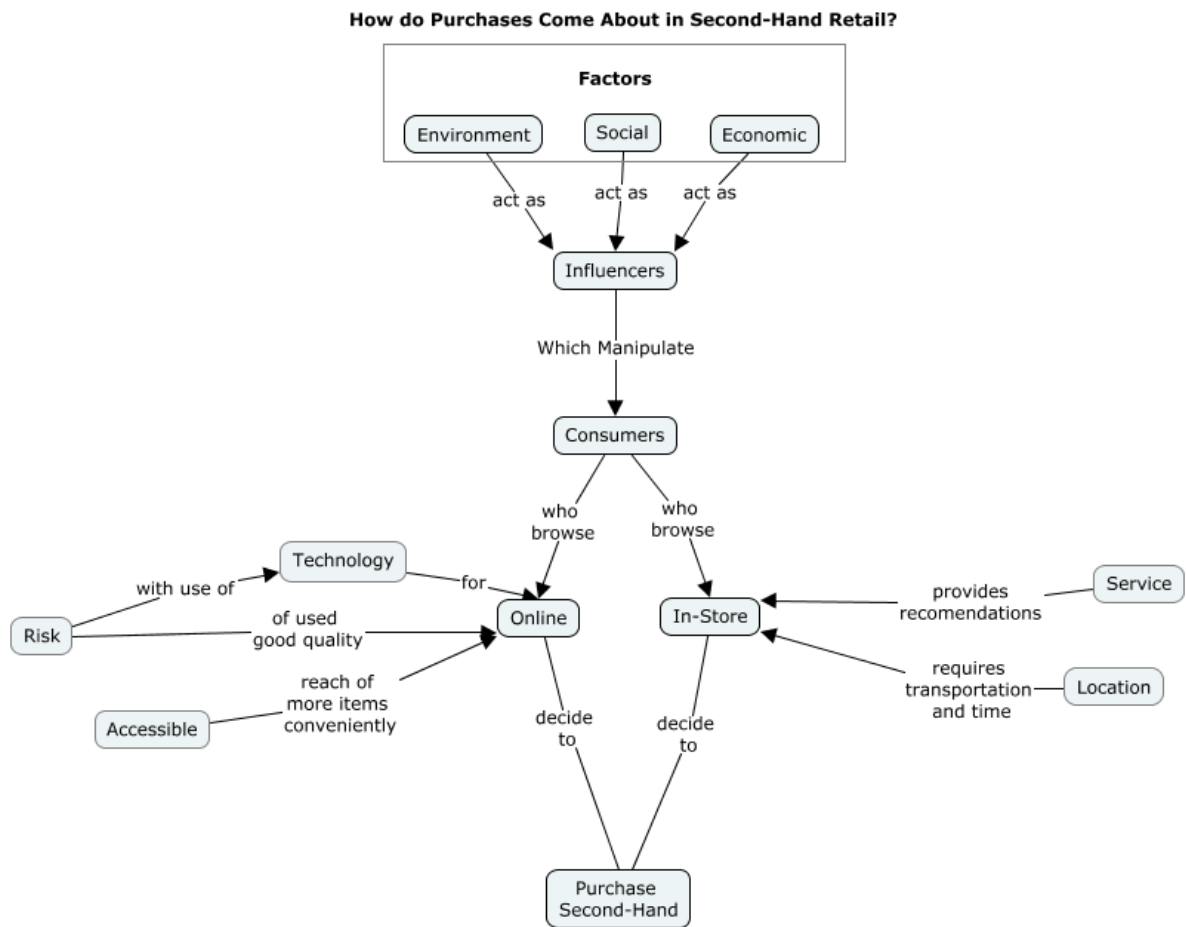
How do Purchases Come About in Second-Hand Retail?

Factors

Environment

Social

Economic

act as

act as

act as

Influencers

Which Manipulate

Consumers

who browse

who browse

Technology

with use of

for

Risk

of used good quality

Online

In-Store

provides recomendations

Service

reach of more items conveniently

Accessible

requires transportation and time

Location

decide to

decide to

Purchase Second-Hand